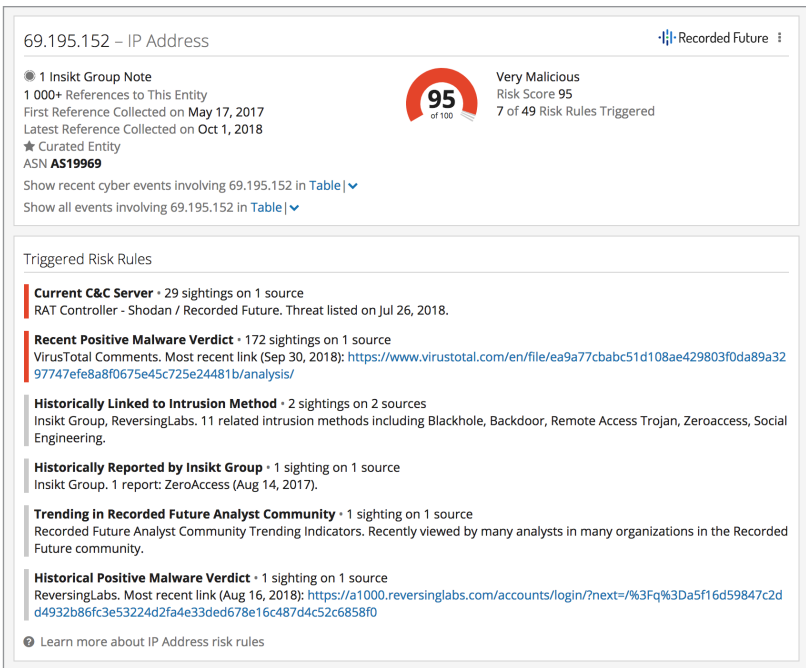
69.195.152 – IP Address

Recorded Future ⋮

1 Insikt Group Note
1 000+ References to This Entity
First Reference Collected on May 17, 2017
Latest Reference Collected on Oct 1, 2018
Curated Entity
ASN AS19969

95
of 100

Very Malicious
Risk Score 95
7 of 49 Risk Rules Triggered

Show recent cyber events involving 69.195.152 in Table |
Show all events involving 69.195.152 in Table |

Triggered Risk Rules

Current C&C Server • 29 sightings on 1 source
RAT Controller - Shodan / Recorded Future. Threat listed on Jul 26, 2018.

Recent Positive Malware Verdict • 172 sightings on 1 source
VirusTotal Comments. Most recent link (Sep 30, 2018): https://www.virustotal.com/en/file/ea9a77cbabc51d108ae429803f0da89a3297747efe8a8f0675e45c725e24481b/analysis/

Historically Linked to Intrusion Method • 2 sightings on 2 sources
Insikt Group, ReversingLabs. 11 related intrusion methods including Blackhole, Backdoor, Remote Access Trojan, Zeroaccess, Social Engineering.

Historically Reported by Insikt Group • 1 sighting on 1 source
Insikt Group. 1 report: ZeroAccess (Aug 14, 2017).

Trending in Recorded Future Analyst Community • 1 sighting on 1 source
Recorded Future Analyst Community Trending Indicators. Recently viewed by many analysts in many organizations in the Recorded Future community.

Historical Positive Malware Verdict • 1 sighting on 1 source
ReversingLabs. Most recent link (Aug 16, 2018): https://a1000.reversinglabs.com/accounts/login/?next=/%3Fq%3Da5f16d59847c2dd4932b86fc3e53224d2fa4e33ded678e16c487d4c52c6858f0

Learn more about IP Address risk rules